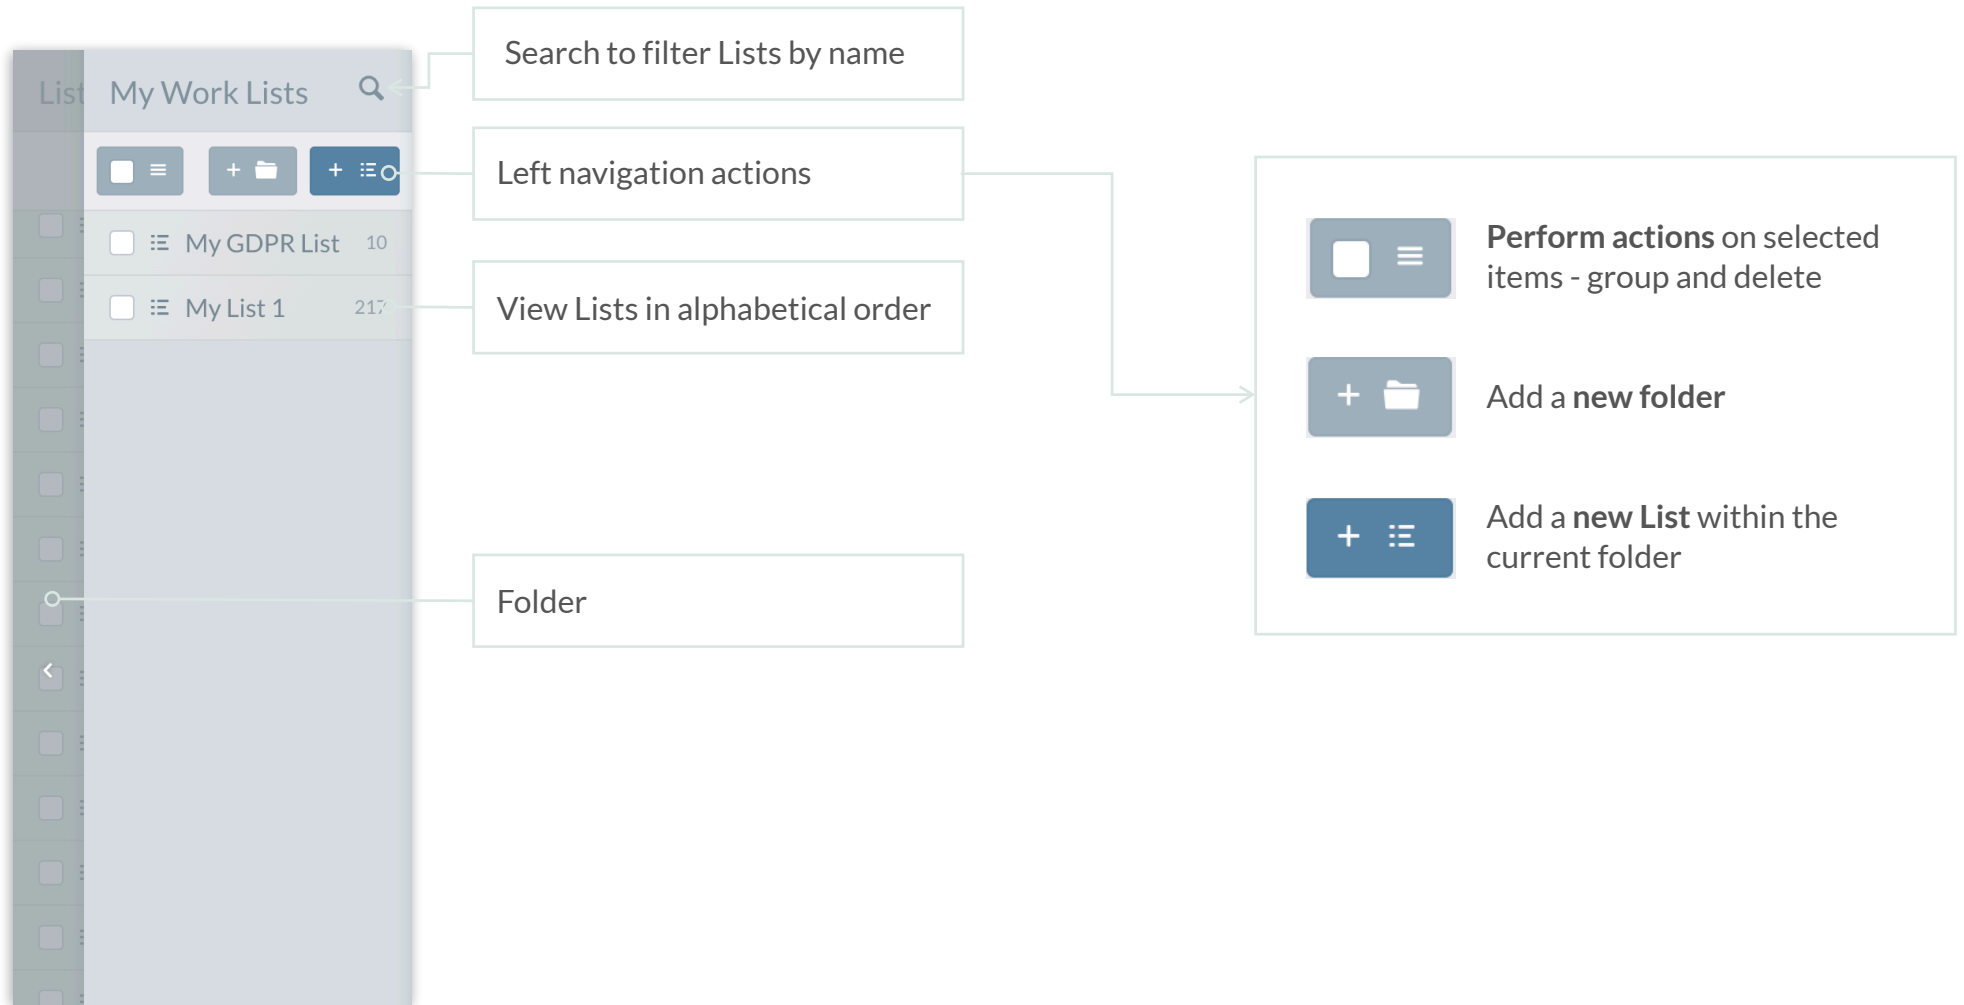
List

My Work Lists

My GDPR List 10

My List 1 217

Search to filter Lists by name

Left navigation actions

View Lists in alphabetical order

Folder

**Perform actions** on selected items - group and delete

Add a **new folder**

Add a **new List** within the current folder